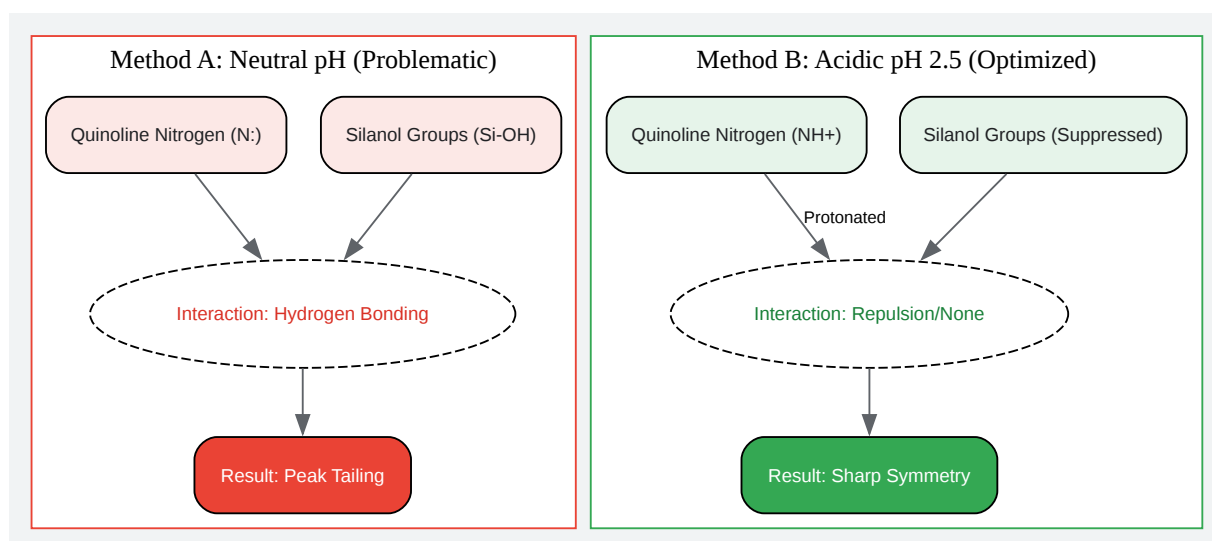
Method A: Neutral pH (Problematic)

Quinoline Nitrogen (N:)

Silanol Groups (Si-OH)

Interaction: Hydrogen Bonding

Result: Peak Tailing

Method B: Acidic pH 2.5 (Optimized)

Quinoline Nitrogen (NH+)

Silanol Groups (Suppressed)

Protonated

Interaction: Repulsion/None

Result: Sharp Symmetry